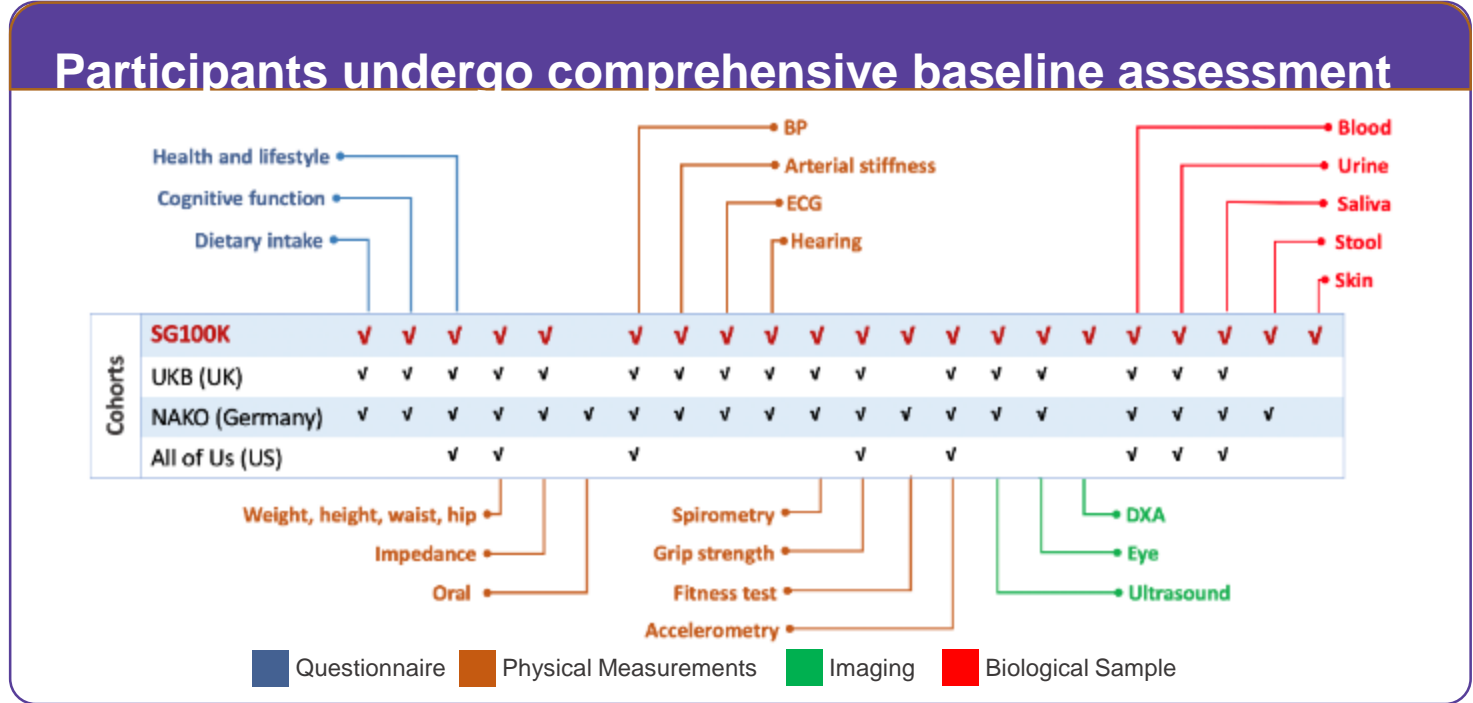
Participants undergo comprehensive baseline assessment

Health and lifestyle
Cognitive function
Dietary intake

BP
Arterial stiffness
ECG
Hearing

Blood
Urine
Saliva
Stool
Skin

Cohorts

| | | | | | | | | | | | | | | | | | | | | | |
|---|---|---|---|---|---|---|---|---|---|---|---|---|---|---|---|---|---|---|---|---|---|
| SG100K | √ | √ | √ | √ | √ | | √ | √ | √ | √ | √ | √ | √ | √ | √ | √ | √ | √ | √ | √ | √ | √ |
| UKB (UK) | √ | √ | √ | √ | √ | | √ | √ | √ | √ | √ | √ | | √ | √ | √ | | √ | √ | √ | | |
| NAKO (Germany) | √ | √ | √ | √ | √ | √ | √ | √ | √ | √ | √ | √ | √ | √ | √ | √ | | √ | √ | √ | √ | |
| All of Us (US) | | | √ | √ | | | √ | | | | | √ | | √ | | | | √ | √ | √ | | |

Weight, height, waist, hip
Impedance
Oral

Spirometry
Grip strength
Fitness test
Accelerometry

DXA
Eye
Ultrasound

Questionnaire Physical Measurements Imaging Biological Sample